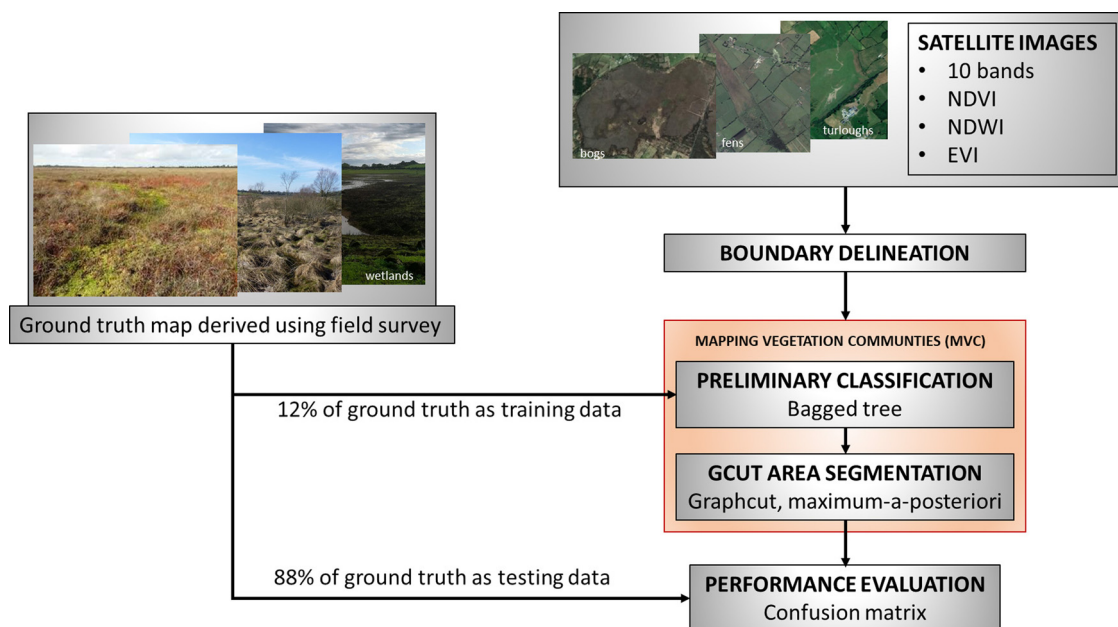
bogs
fens
turloughs

SATELLITE IMAGES
• 10 bands
• NDVI
• NDWI
• EVI

wetlands

Ground truth map derived using field survey

BOUNDARY DELINEATION

MAPPING VEGETATION COMMUNTIES (MVC)

12% of ground truth as training data

PRELIMINARY CLASSIFICATION
Bagged tree

GCUT AREA SEGMENTATION
Graphcut, maximum-a-posteriori

88% of ground truth as testing data

PERFORMANCE EVALUATION
Confusion matrix